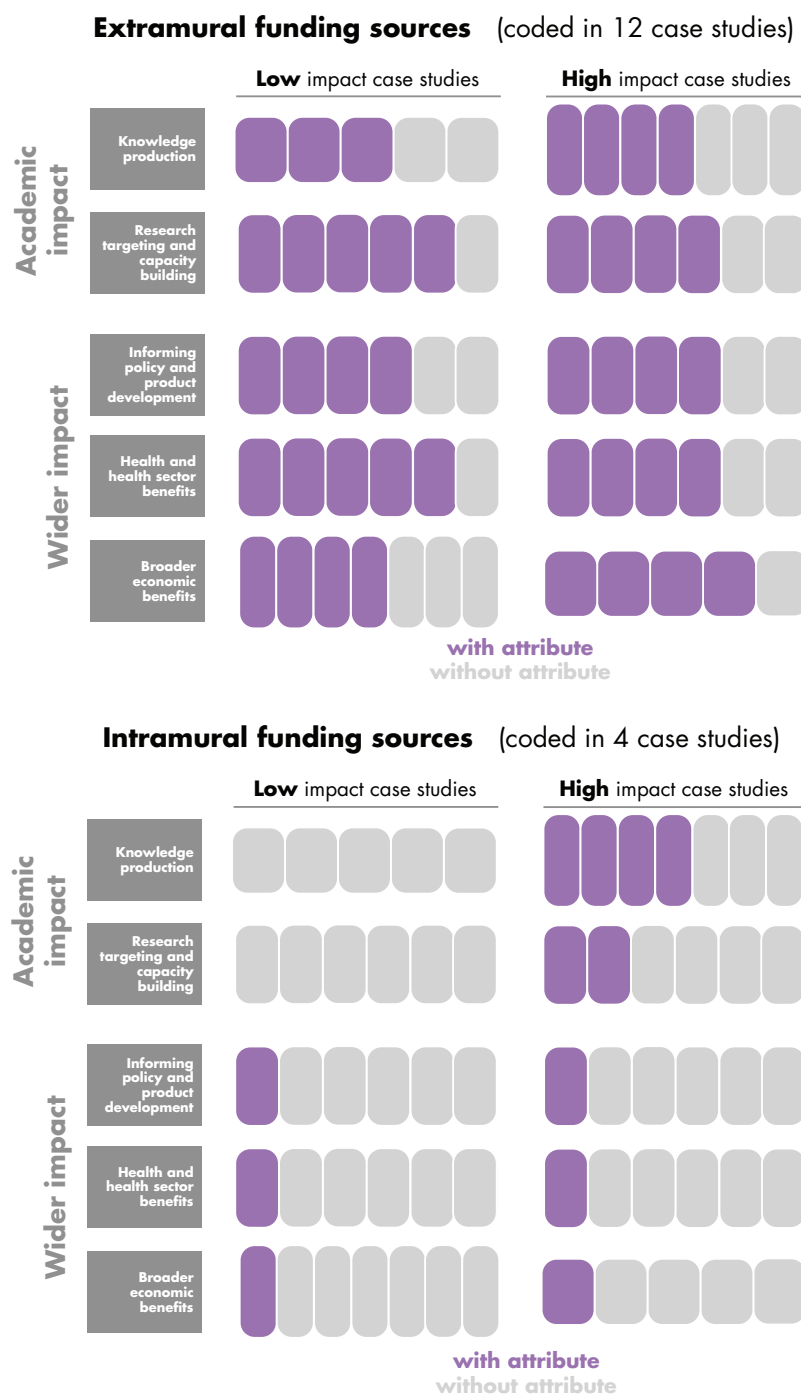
**Extramural funding sources** (coded in 12 case studies)

**Low** impact case studies

**High** impact case studies

Academic impact

Knowledge production

Research targeting and capacity building

Wider impact

Informing policy and product development

Health and health sector benefits

Broader economic benefits

with attribute
without attribute

**Intramural funding sources** (coded in 4 case studies)

**Low** impact case studies

**High** impact case studies

Academic impact

Knowledge production

Research targeting and capacity building

Wider impact

Informing policy and product development

Health and health sector benefits

Broader economic benefits

with attribute
without attribute